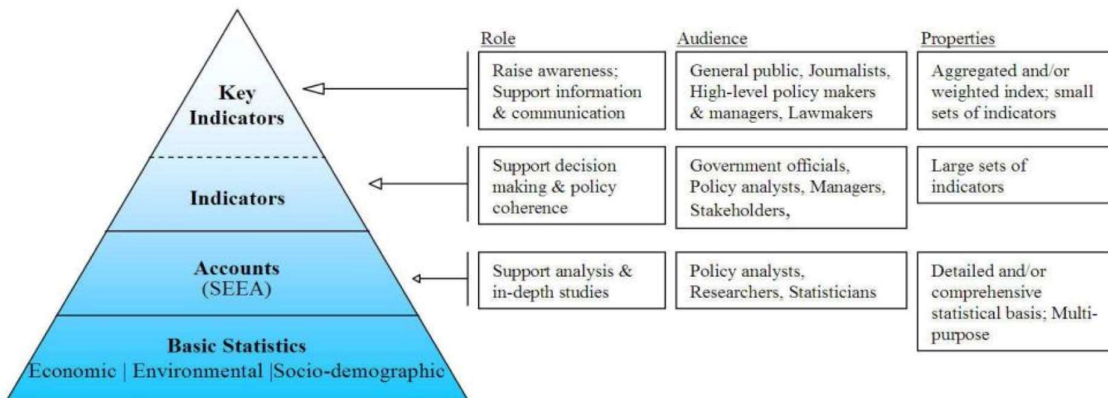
Key Indicators

Indicators

Accounts (SEEA)

Basic Statistics
Economic | Environmental |Socio-demographic

| Role | Audience | Properties |
|---|---|---|
| Raise awareness; Support information & communication | General public, Journalists, High-level policy makers & managers, Lawmakers | Aggregated and/or weighted index; small sets of indicators |
| Support decision making & policy coherence | Government officials, Policy analysts, Managers, Stakeholders, | Large sets of indicators |
| Support analysis & in-depth studies | Policy analysts, Researchers, Statisticians | Detailed and/or comprehensive statistical basis; Multi-purpose |